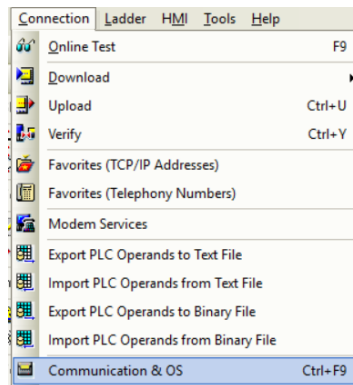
Connection Ladder HMI Tools Help

Online Test F9
Download
Upload Ctrl+U
Verify Ctrl+Y
Favorites (TCP/IP Addresses)
Favorites (Telephony Numbers)
Modem Services
Export PLC Operands to Text File
Import PLC Operands from Text File
Export PLC Operands to Binary File
Import PLC Operands from Binary File
Communication & OS Ctrl+F9